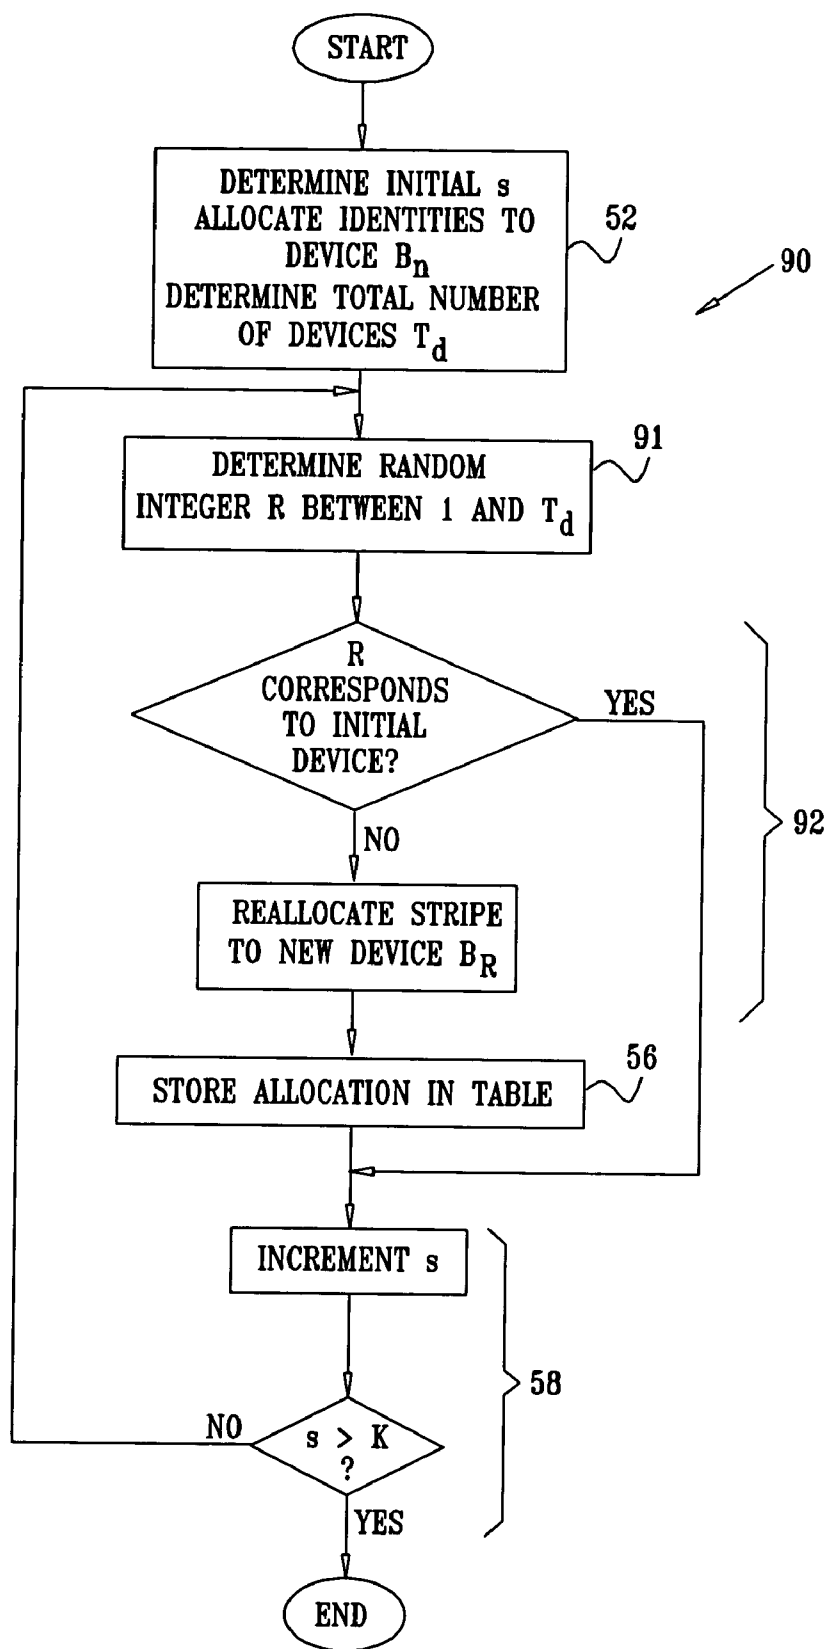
START

DETERMINE INITIAL s
ALLOCATE IDENTITIES TO DEVICE $B_n$
DETERMINE TOTAL NUMBER OF DEVICES $T_d$

52

90

DETERMINE RANDOM INTEGER R BETWEEN 1 AND $T_d$

91

R CORRESPONDS TO INITIAL DEVICE?

YES

92

NO

REALLOCATE STRIPE TO NEW DEVICE $B_R$

STORE ALLOCATION IN TABLE

56

INCREMENT s

58

NO

s > K ?

YES

END